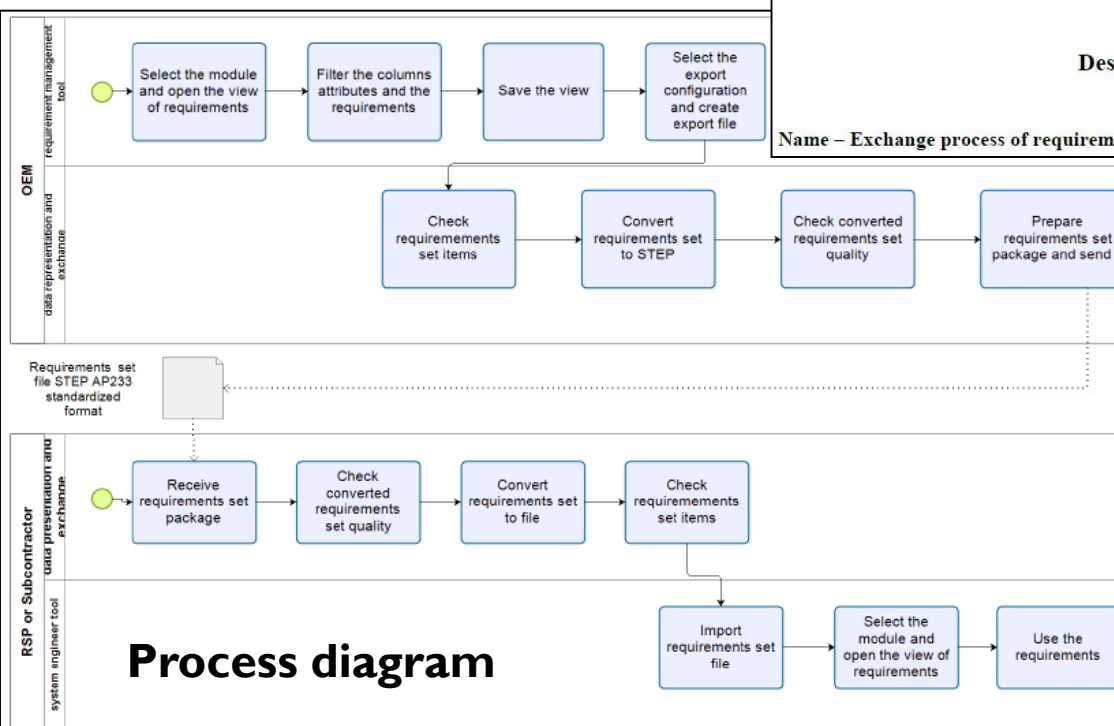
Des

Name – Exchange process of requirem

OEM

requirement management tool

Select the module and open the view of requirements

Filter the columns attributes and the requirements

Save the view

Select the export configuration and create export file

data representation and exchange

Check requiremements set items

Convert requirements set to STEP

Check converted requirements set quality

Prepare requirements set package and send

Requirements set file STEP AP233 standardized format

RSP or Subcontractor

data presentation and exchange

Receive requirements set package

Check converted requirements set quality

Convert requirements set to file

Check requiremements set items

system engineer tool

Import requirements set file

Select the module and open the view of requirements

Use the requirements

Process diagram